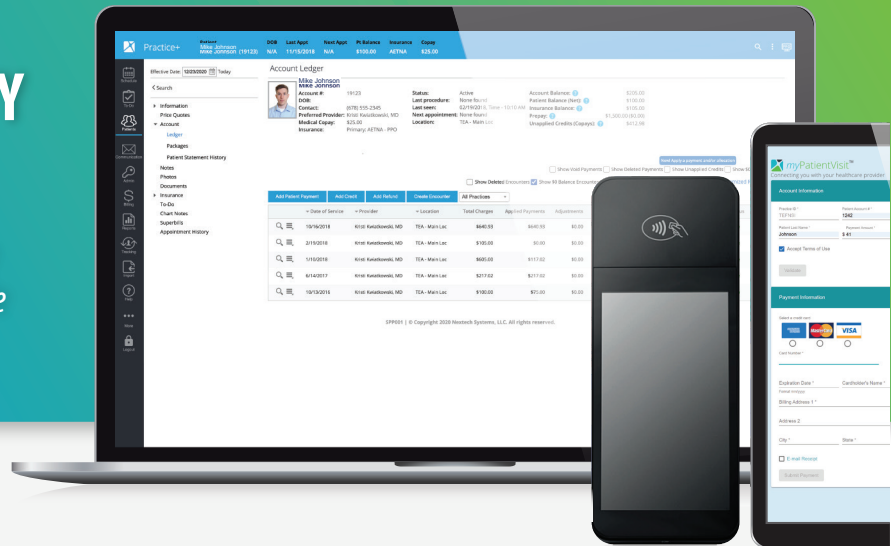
Y

?

Practice+

Patient
Mike Johnson
Mike Johnson (19123)

DOB
N/A

Last Appt
11/15/2018

Next Appt
N/A

Pt Balance
$100.00

Insurance
AETNA

Copay
$25.00

Schedule

To-Do

Patients

Communication

Admin

Billing

Reports

Training

Logout

Help

More

Lockout

Effective Date: 12/23/2020 Today

< Search

Information
Price Quotes
Account
Ledger
Packages
Patient Statement History
Notes
Photos
Documents
Insurance
To-Do
Chart Notes
Superbills
Appointment History

Account Ledger

Mike Johnson
Mike Johnson

Account #: 19123
DOB:
Contact: (678) 555-2345
Preferred Provider: Kristi Kwiatkowski, MD
Medical Copay: $25.00
Insurance: Primary: AETNA - PPO

Status: Active
Last procedure: None found
Last seen: 02/19/2018 - Time - 10:10 AM
Next appointment: None found
Location: TEA - Main Loc

Account Balance: $200.00
Patient Balance (Net): $100.00
Insurance Balance: $100.00
Prepay: $1,000.00
Unapplied Credits (Copays): $612.98

Show Void Payments Show Deleted Payments Show Unapplied Credits

Show Deleted Encounters Show $0 Balance Encounters

Add Patient Payment | Add Credit | Add Refund | Create Encounter | All Practices

| | Date of Service | Provider | Location | Total Charges | Applied Payments | Adjustments |
|---|---|---|---|---|---|---|
| | 10/16/2018 | Kristi Kwiatkowski, MD | TEA - Main Loc | $640.93 | $640.93 | $0.00 |
| | 2/19/2018 | Kristi Kwiatkowski, MD | TEA - Main Loc | $105.00 | $0.00 | $0.00 |
| | 1/10/2018 | Kristi Kwiatkowski, MD | TEA - Main Loc | $605.00 | $117.62 | $0.00 |
| | 6/14/2017 | Kristi Kwiatkowski, MD | TEA - Main Loc | $217.02 | $217.02 | $0.00 |
| | 10/13/2016 | Kristi Kwiatkowski, MD | TEA - Main Loc | $100.00 | $75.00 | $0.00 |

SPP001 | © Copyright 2020 Nextech Systems, LLC. All rights reserved.

myPatientVisit™
Connecting you with your healthcare provider

Account Information

Practice ID *
TEFNDI

Patient Account # *
1242

Patient Last Name *
Johnson

Payment Amount *
$ 41

Accept Terms of Use

Validate

Payment Information

Select a credit card

VISA

Card Number *

Expiration Date *

Cardholder's Name *

Billing Address 1 *

Address 2

City *

State *

E-mail Receipt

Submit Payment